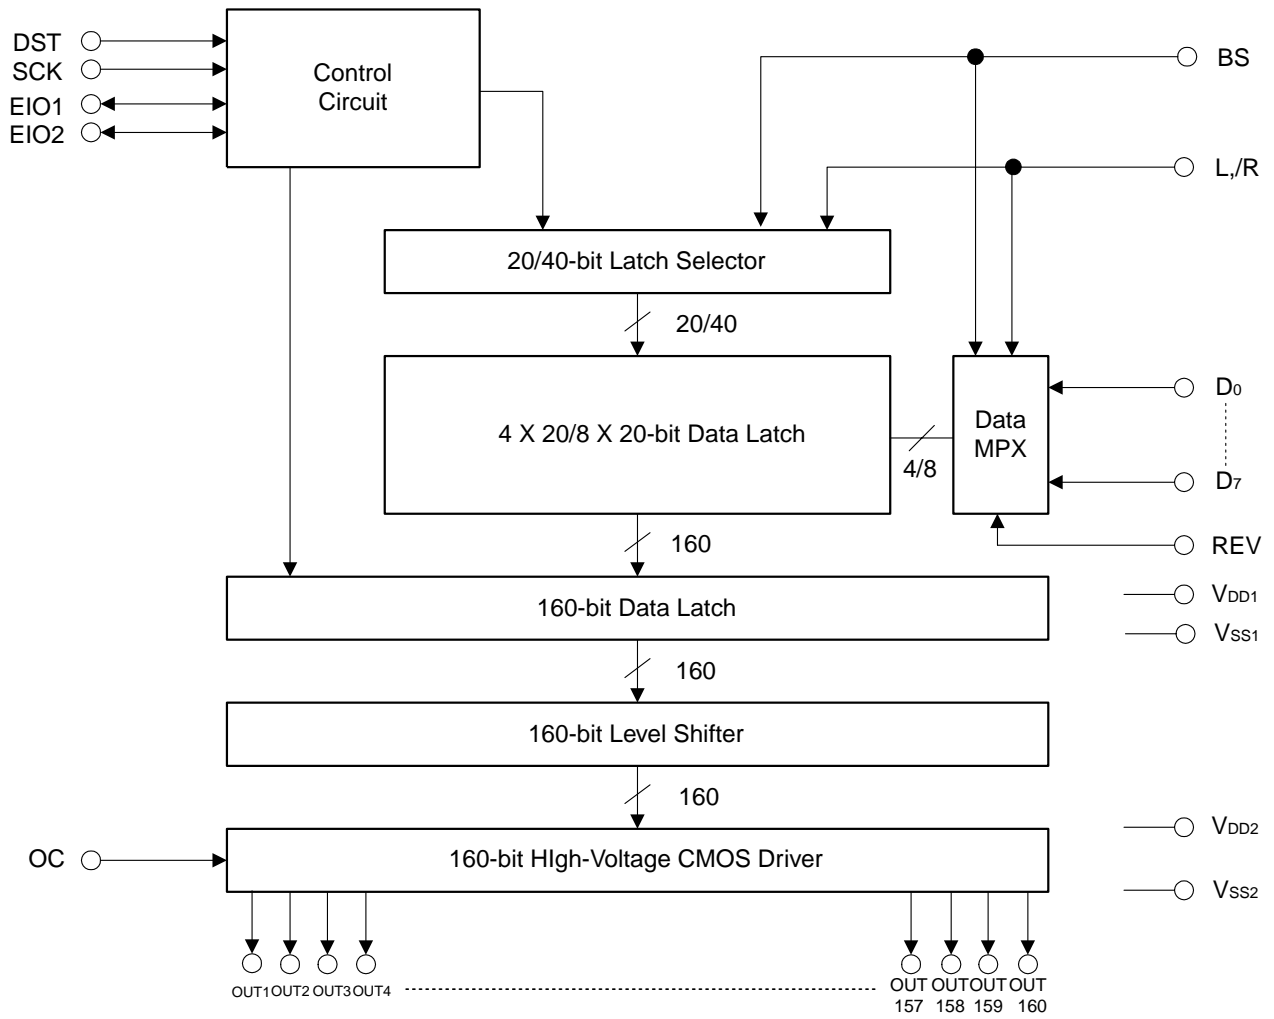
DST
SCK
EIO1
EIO2

Control Circuit

BS

L,/R

20/40-bit Latch Selector

20/40

4 X 20/8 X 20-bit Data Latch

4/8

Data MPX

$D_0$

$D_7$

REV

160

160-bit Data Latch

$V_{DD1}$

$V_{SS1}$

160

160-bit Level Shifter

160

OC

160-bit HIgh-Voltage CMOS Driver

$V_{DD2}$

$V_{SS2}$

OUT1 OUT2 OUT3 OUT4

OUT 157 OUT 158 OUT 159 OUT 160